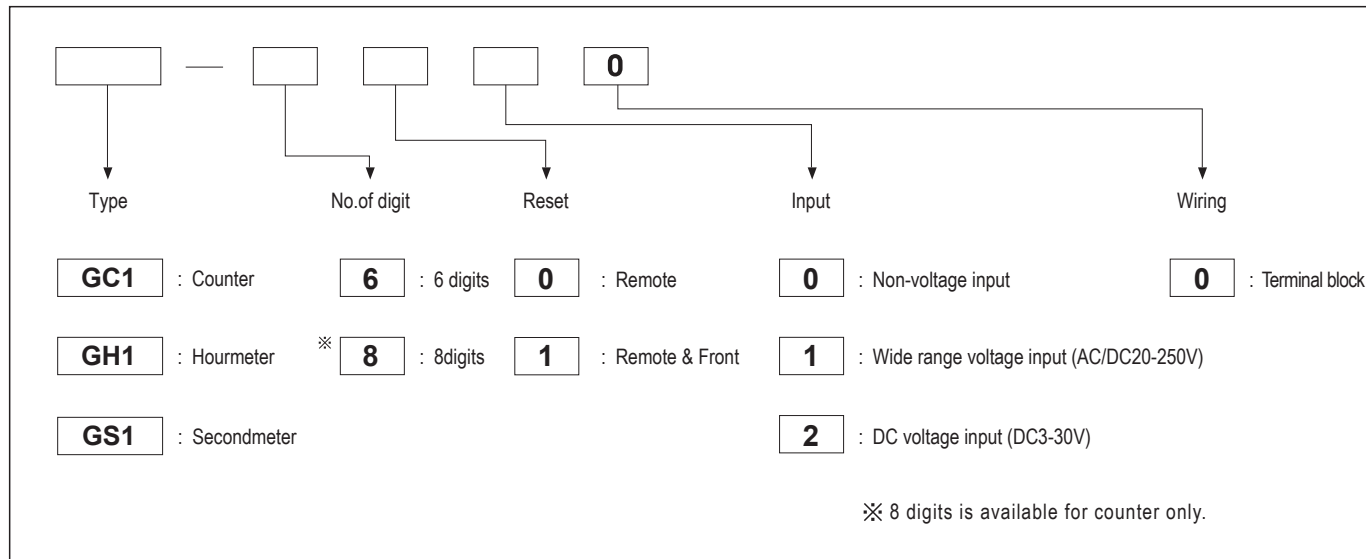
— 0

Type

No.of digit

Reset

Input

Wiring

GC1 : Counter

6 : 6 digits

0 : Remote

0 : Non-voltage input

0 : Terminal block

GH1 : Hourmeter

※ 8 : 8digits

1 : Remote & Front

1 : Wide range voltage input (AC/DC20-250V)

GS1 : Secondmeter

2 : DC voltage input (DC3-30V)

※ 8 digits is available for counter only.